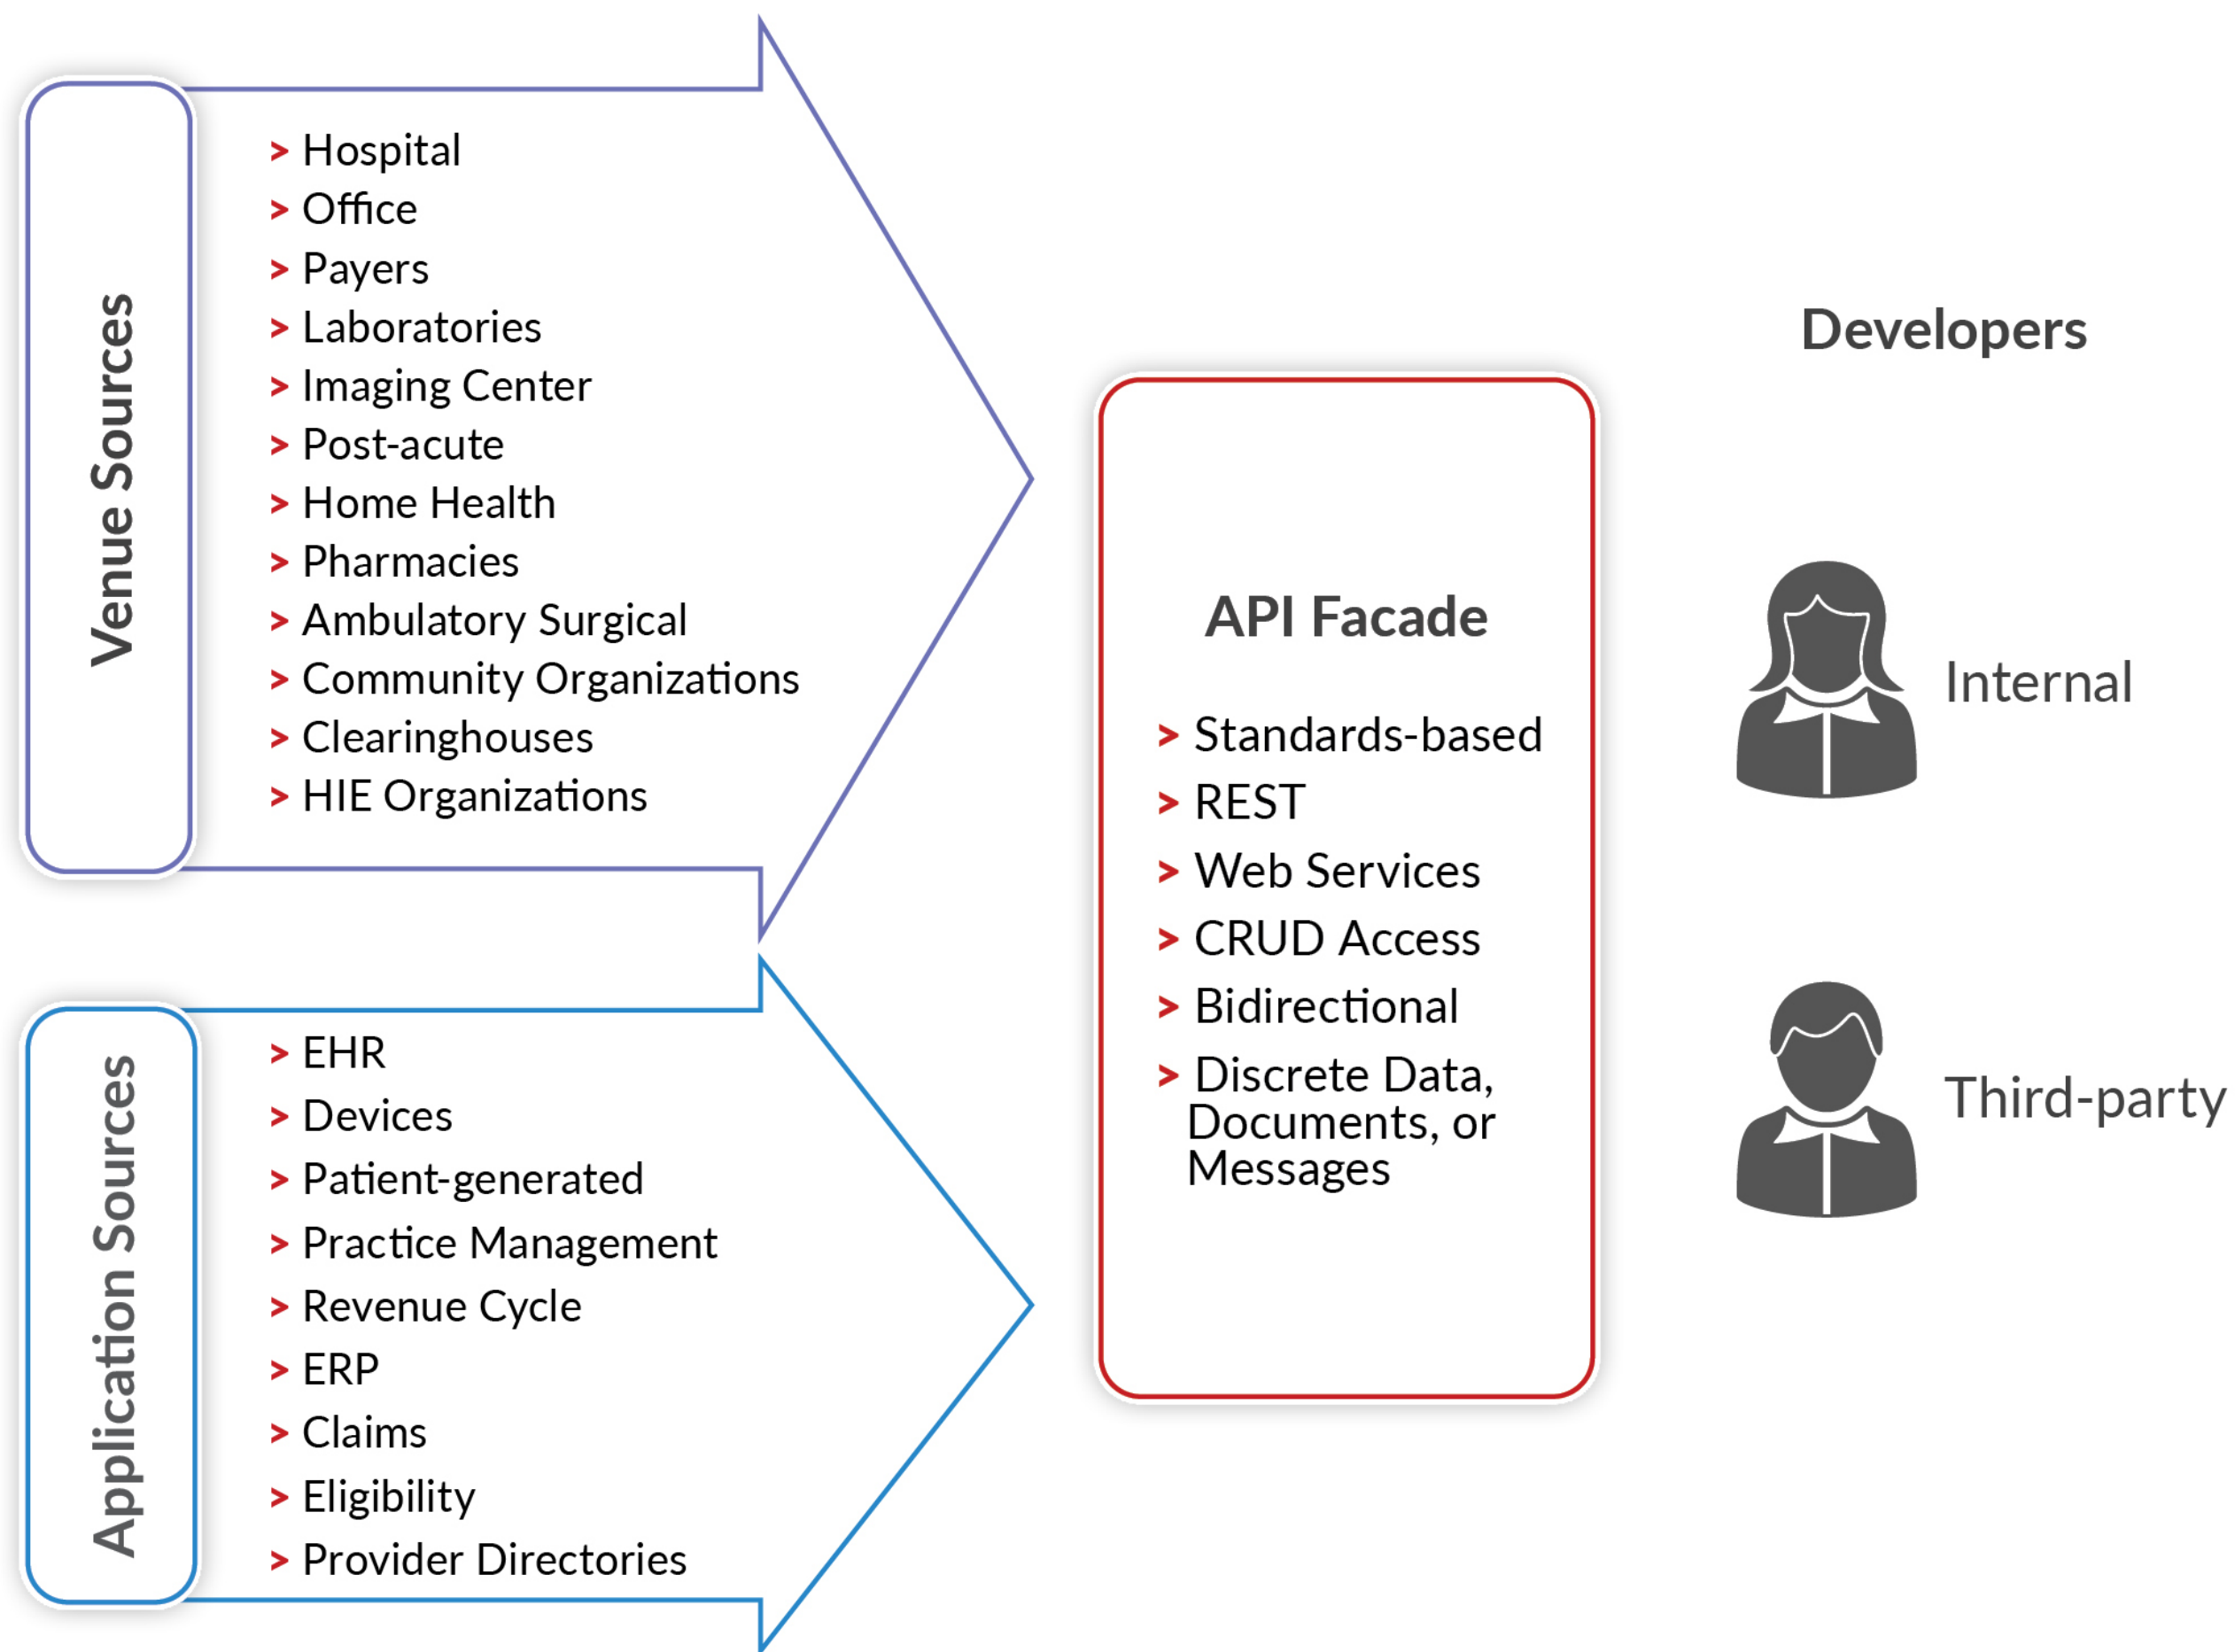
Venue Sources

> Hospital
> Office
> Payers
> Laboratories
> Imaging Center
> Post-acute
> Home Health
> Pharmacies
> Ambulatory Surgical
> Community Organizations
> Clearinghouses
> HIE Organizations

Application Sources

> EHR
> Devices
> Patient-generated
> Practice Management
> Revenue Cycle
> ERP
> Claims
> Eligibility
> Provider Directories

API Facade

> Standards-based
> REST
> Web Services
> CRUD Access
> Bidirectional
> Discrete Data, Documents, or Messages

Developers

Internal

Third-party